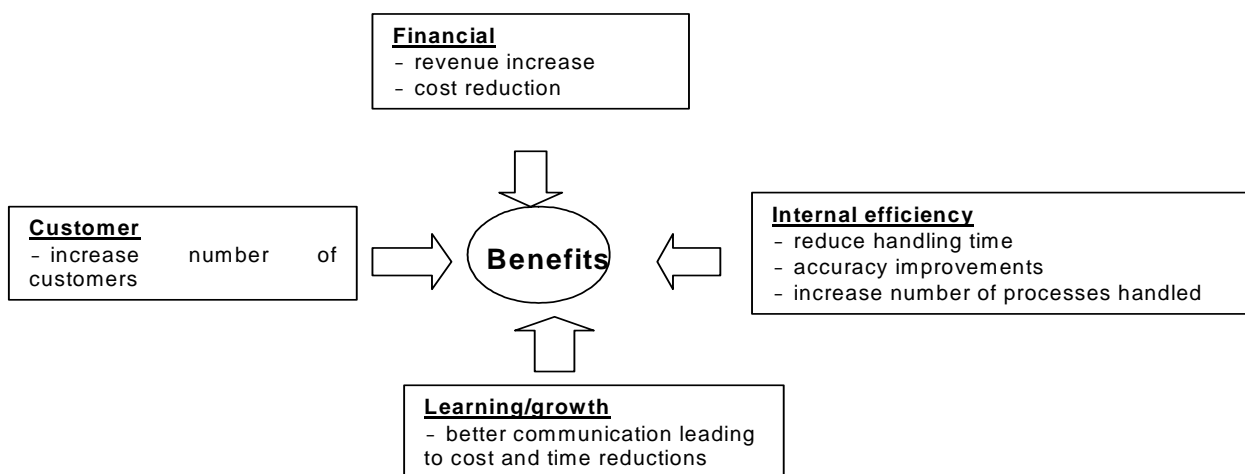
**Financial**
- revenue increase
- cost reduction

**Customer**
- increase number of customers

Benefits

**Internal efficiency**
- reduce handling time
- accuracy improvements
- increase number of processes handled

**Learning/growth**
- better communication leading to cost and time reductions